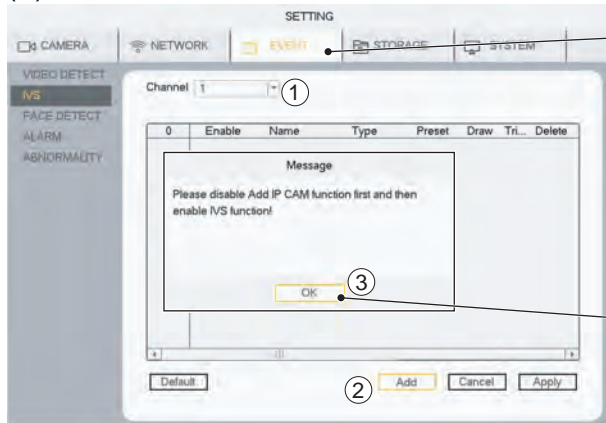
SETTING

CAMERA | NETWORK | EVENT | STORAGE | SYSTEM

VIDEO DETECT
IVS
FACE DETECT
ALARM
ABNORMALITY

Channel 1

①

| 0 | Enable | Name | Type | Preset | Draw | Tri... | Delete |
|---|---|---|---|---|---|---|---|

Message

Please disable Add IP CAM function first and then enable IVS function!

③

OK

Default

②

Add

Cancel

Apply